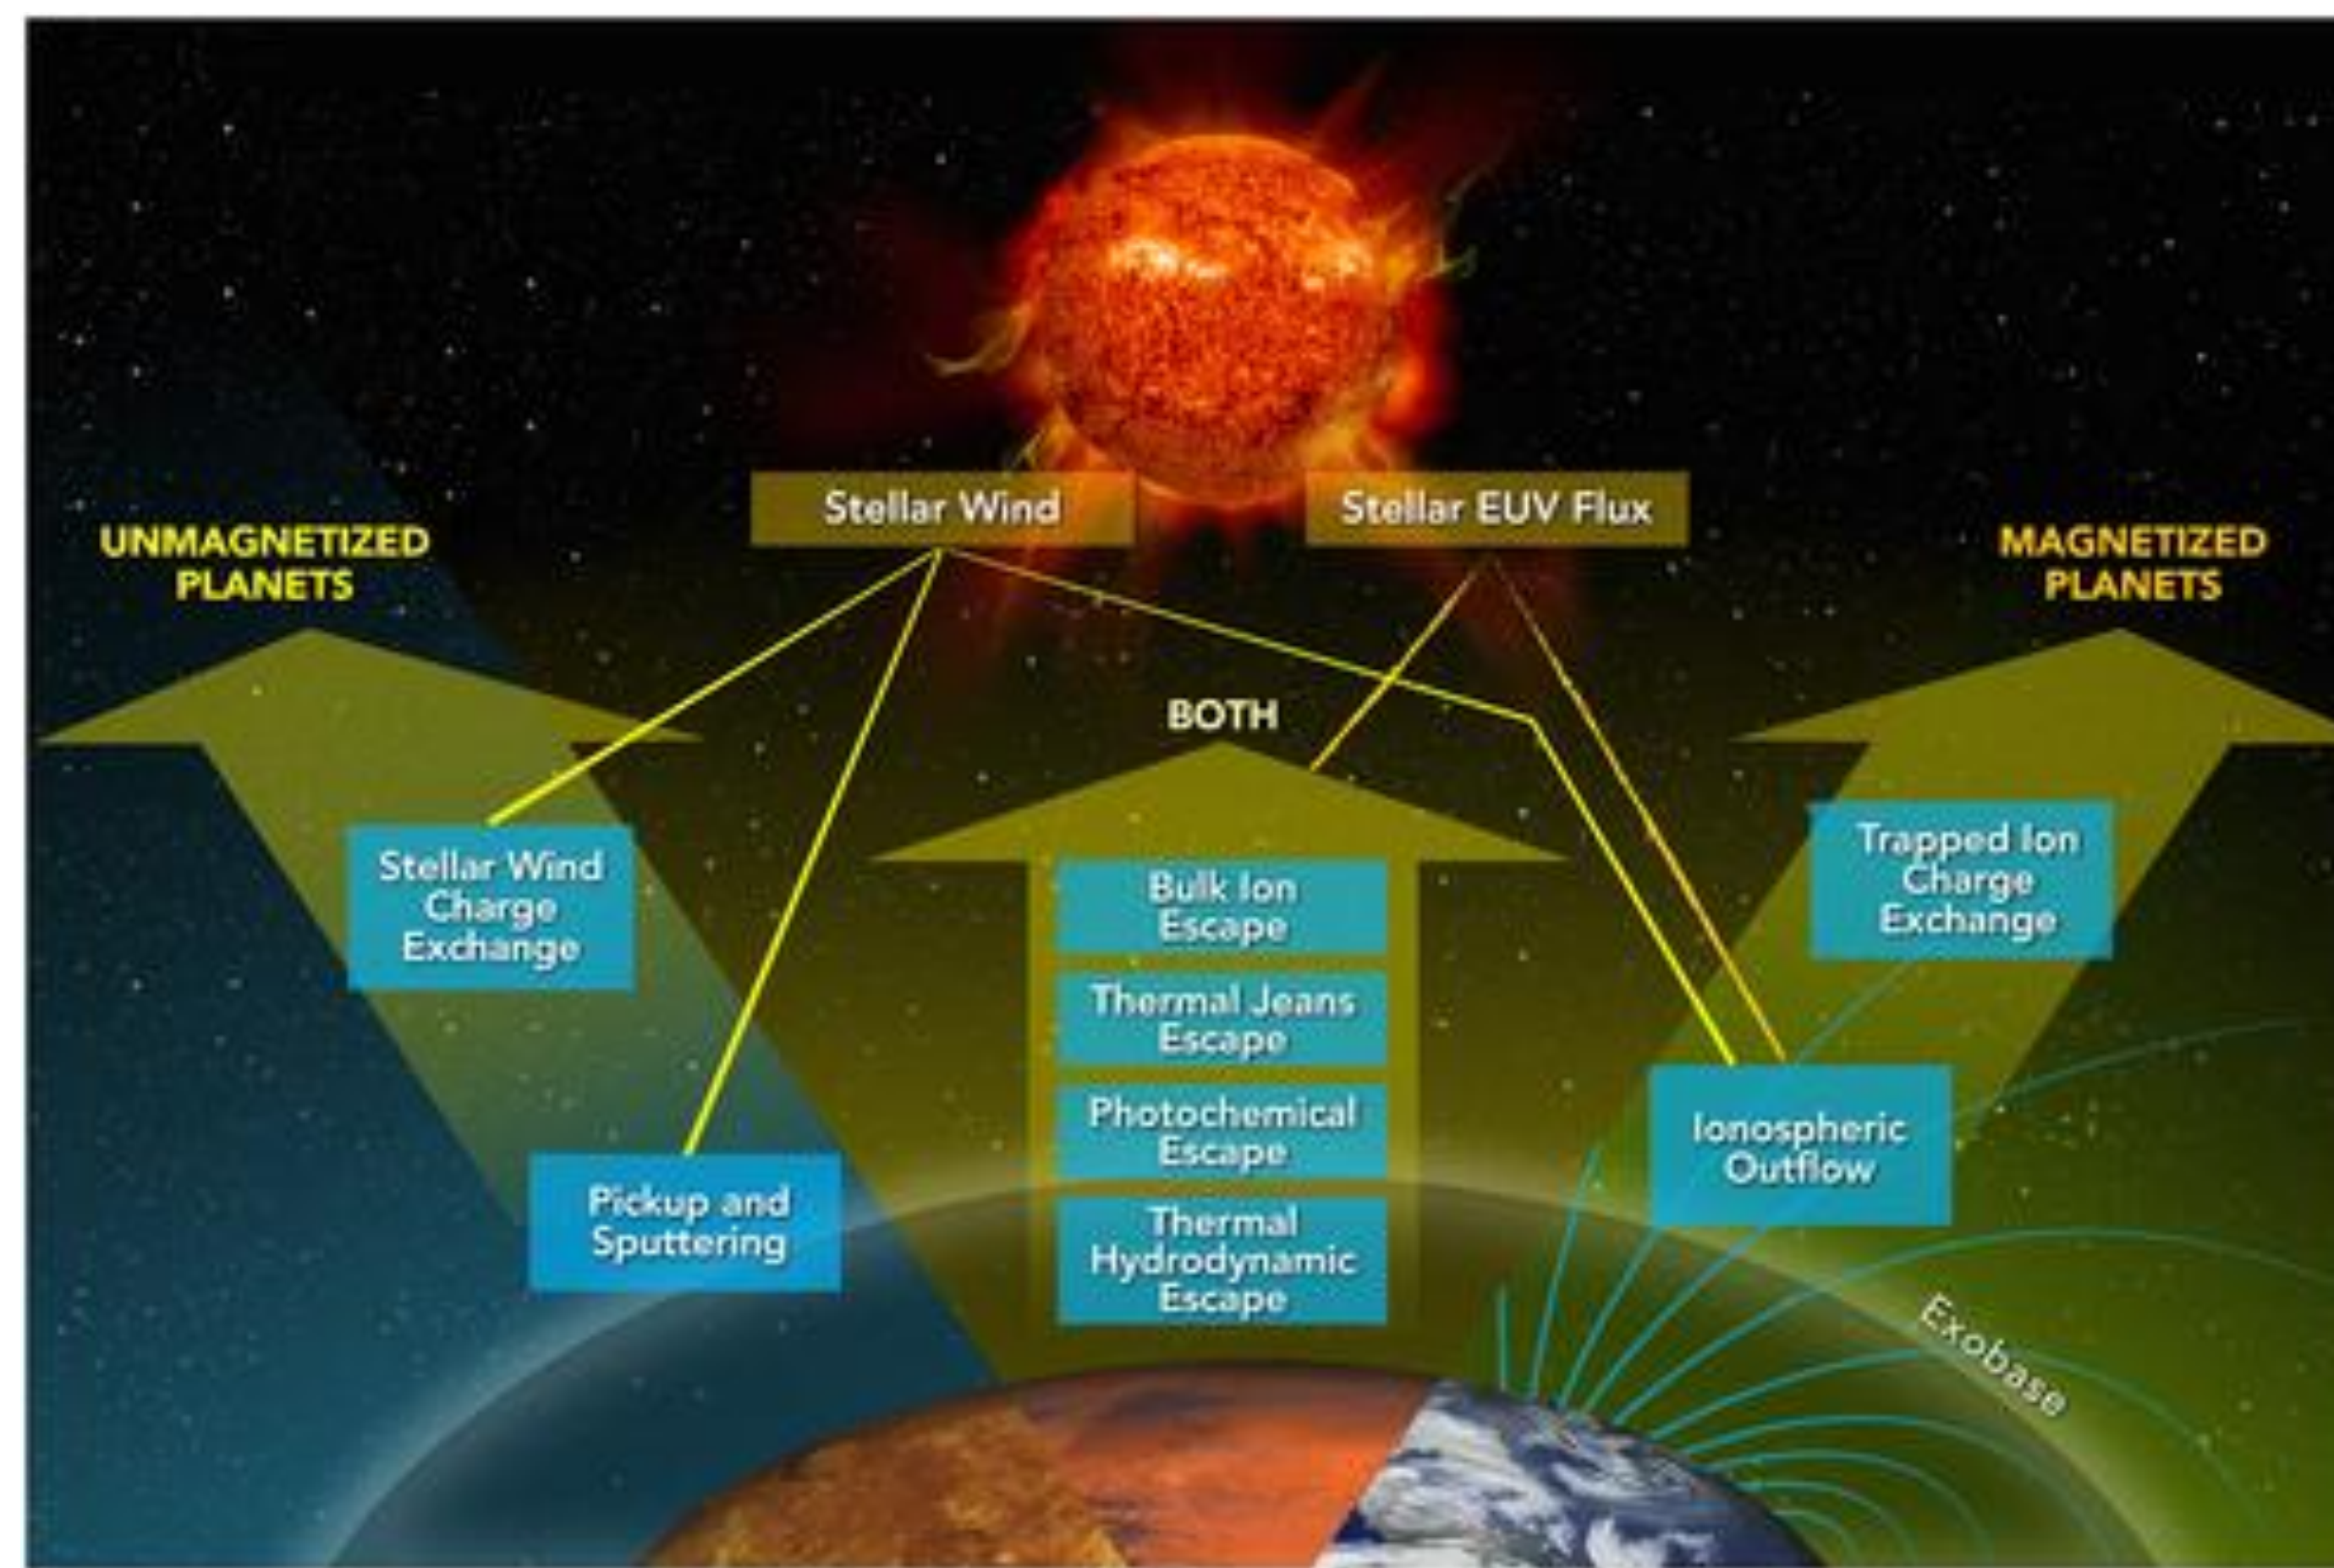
Stellar Wind

Stellar EUV Flux

UNMAGNETIZED PLANETS

MAGNETIZED PLANETS

BOTH

Stellar Wind Charge Exchange

Pickup and Sputtering

Bulk Ion Escape

Thermal Jeans Escape

Photochemical Escape

Thermal Hydrodynamic Escape

Trapped Ion Charge Exchange

Ionospheric Outflow

Exobase